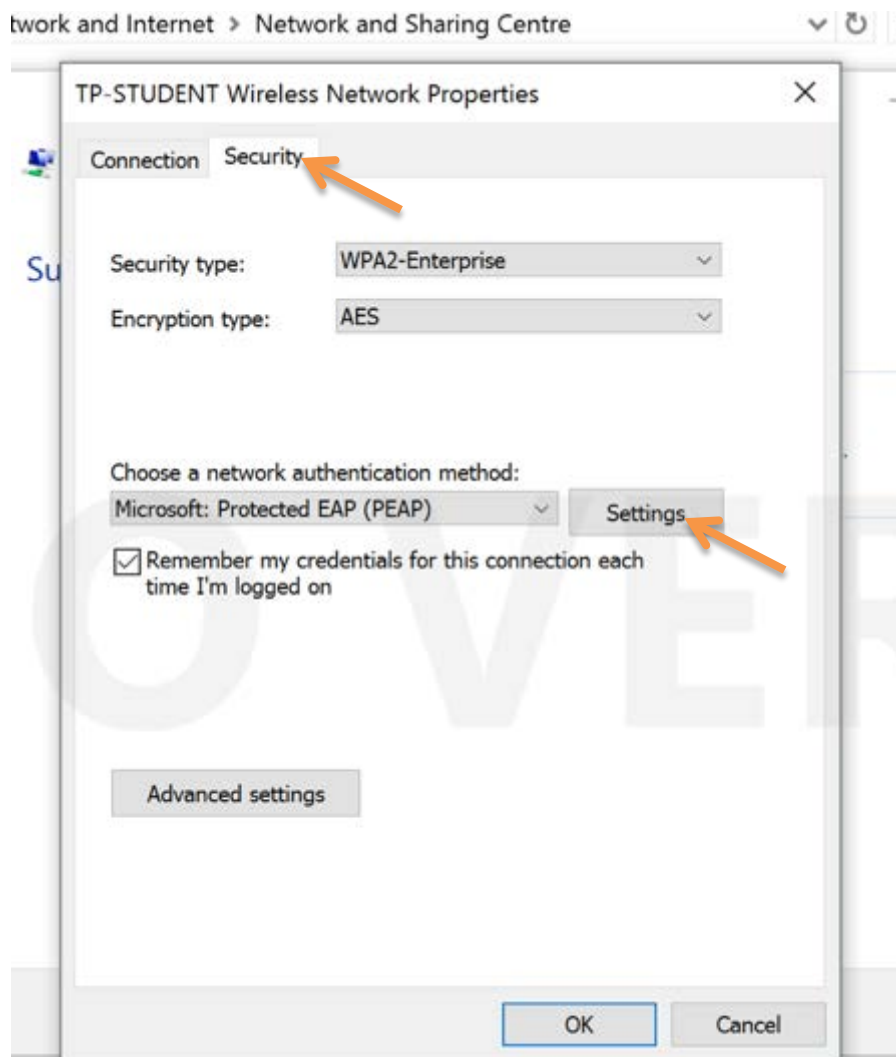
twork and Internet > Network and Sharing Centre

Su

TP-STUDENT Wireless Network Properties

Connection Security

Security type: WPA2-Enterprise

Encryption type: AES

Choose a network authentication method:

Microsoft: Protected EAP (PEAP)

Settings

Remember my credentials for this connection each time I'm logged on

Advanced settings

OK Cancel